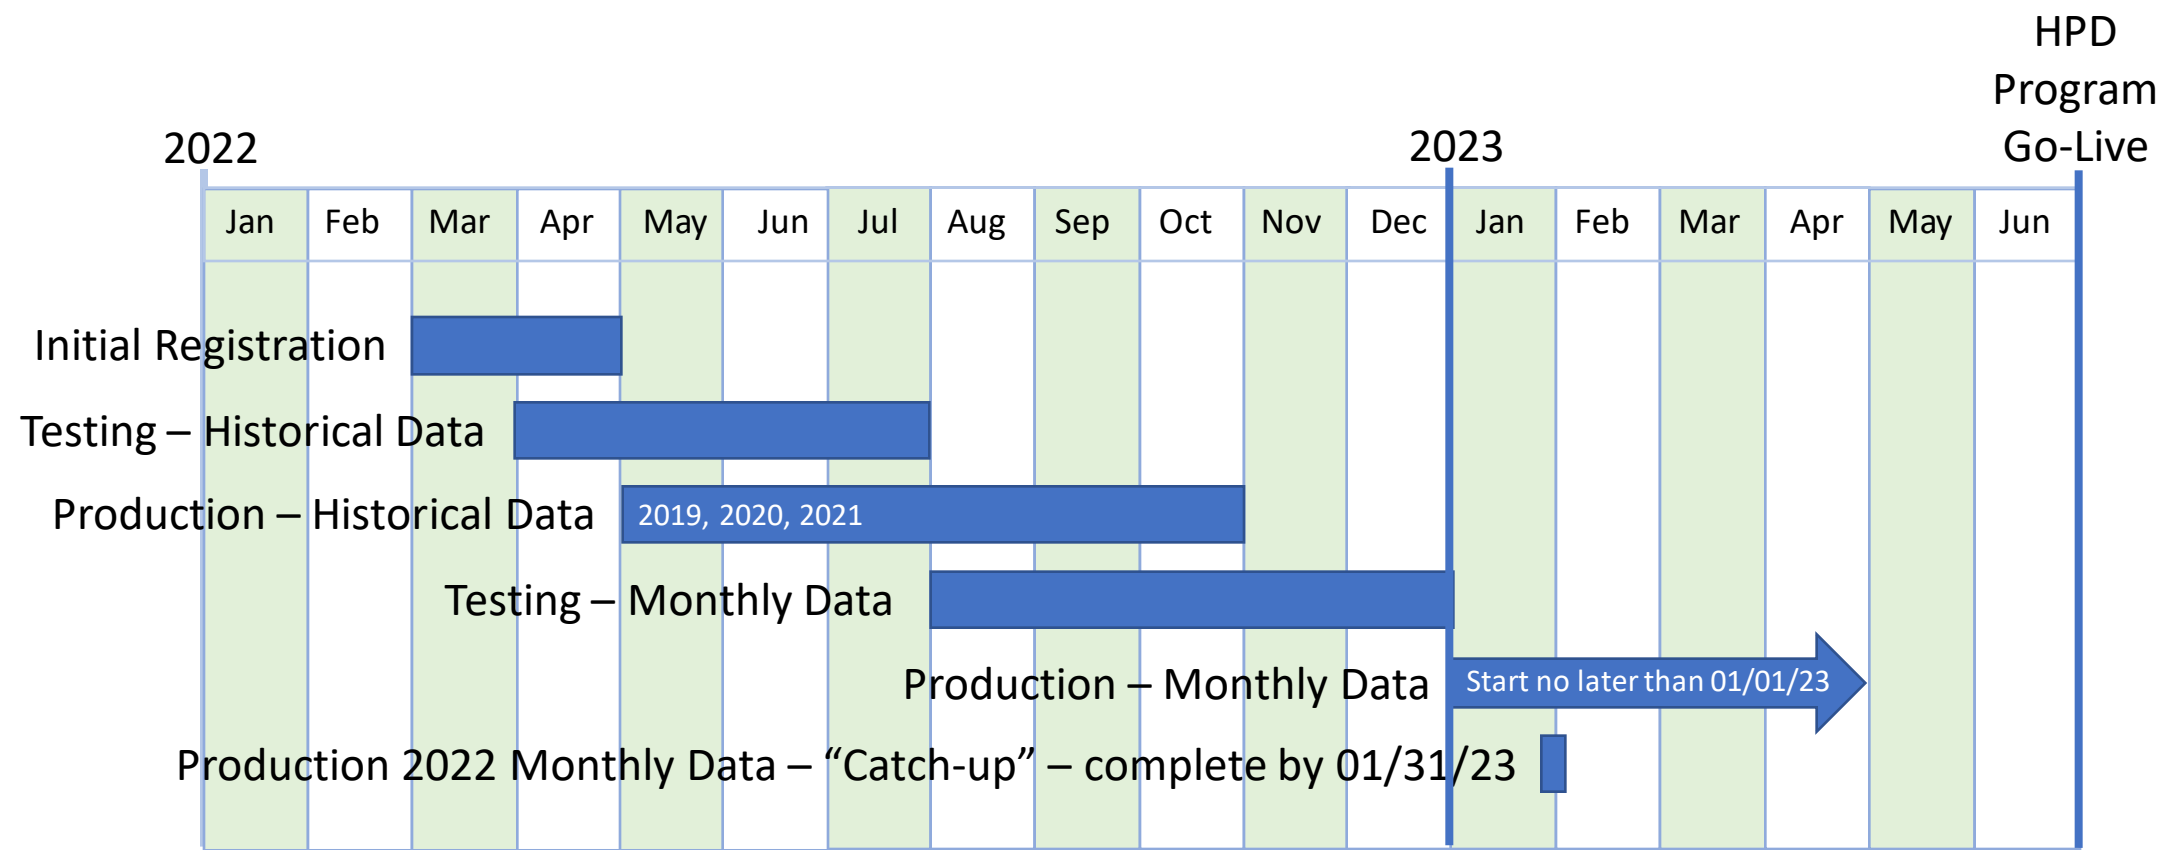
HPD Program Go-Live

2022

2023

| Jan | Feb | Mar | Apr | May | Jun | Jul | Aug | Sep | Oct | Nov | Dec | Jan | Feb | Mar | Apr | May | Jun |
|---|---|---|---|---|---|---|---|---|---|---|---|---|---|---|---|---|---|

Initial Registration

Testing – Historical Data

Production – Historical Data

2019, 2020, 2021

Testing – Monthly Data

Production – Monthly Data

Start no later than 01/01/23

Production 2022 Monthly Data – “Catch-up” – complete by 01/31/23